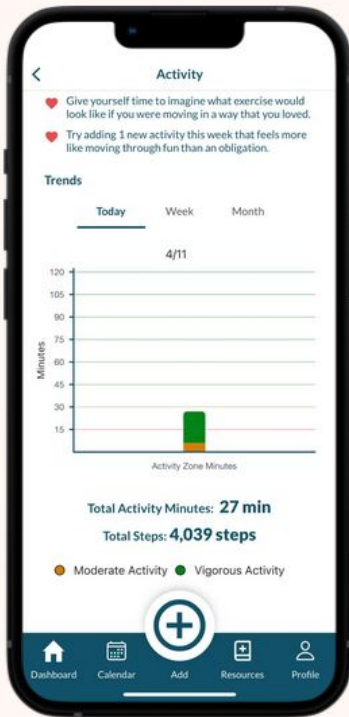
Activity

Give yourself time to imagine what exercise would look like if you were moving in a way that you loved.

Try adding 1 new activity this week that feels more like moving through fun than an obligation.

Trends

Today Week Month

4/11

120
105
90
75
60
45
30
15

Minutes

Activity Zone Minutes

Total Activity Minutes: 27 min

Total Steps: 4,039 steps

Moderate Activity Vigorous Activity

Dashboard Calendar Add Resources Profile